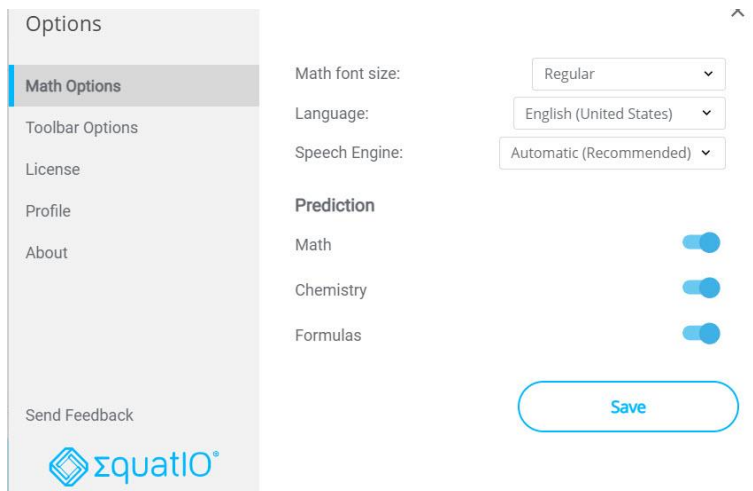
Options

Math Options

Toolbar Options

License

Profile

About

Send Feedback

ΣquatIO®

×

Math font size: Regular

Language: English (United States)

Speech Engine: Automatic (Recommended)

Prediction

Math

Chemistry

Formulas

Save